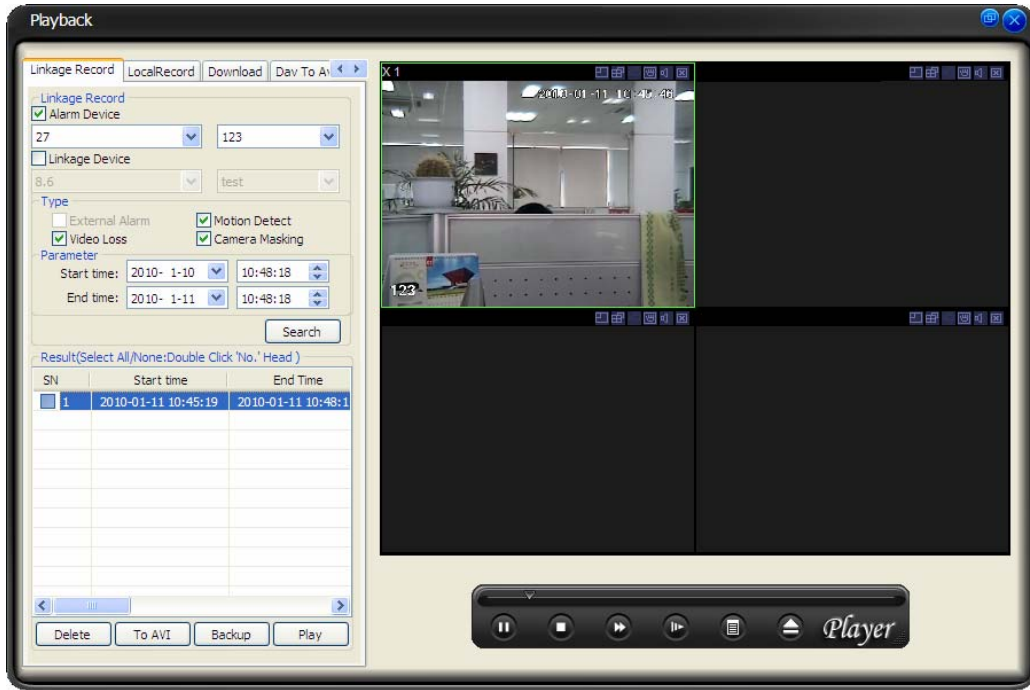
Playback

Linkage Record | LocalRecord | Download | Dav To Av

Linkage Record
Alarm Device
27 | 123
Linkage Device
8.6 | test

Type
External Alarm
Motion Detect
Video Loss
Camera Masking

Parameter
Start time: 2010- 1-10 | 10:48:18
End time: 2010- 1-11 | 10:48:18

Search

Result(Select All/None:Double Click 'No.' Head )

| SN | Start time | End Time |
|---|---|---|
| 1 | 2010-01-11 10:45:19 | 2010-01-11 10:48:1 |

Delete | To AVI | Backup | Play

X 1
2010-01-11 10:45:46
123

Player